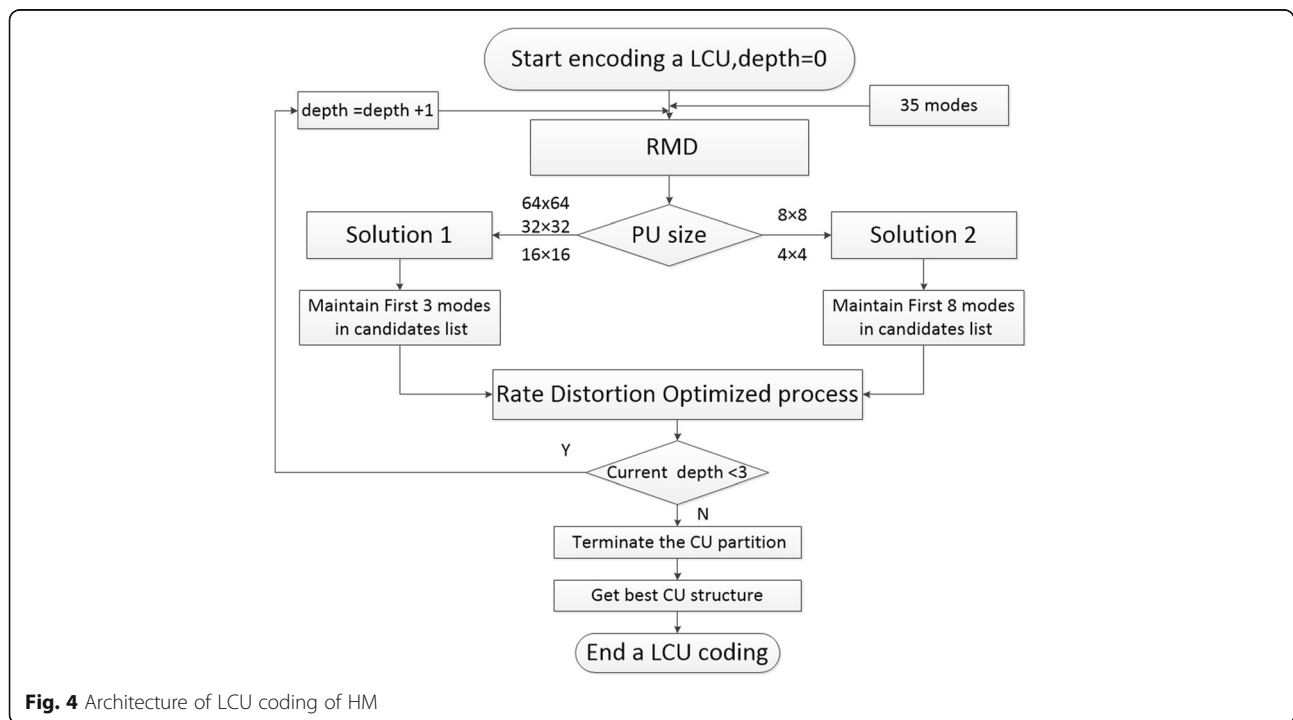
Start encoding a LCU,depth=0

depth =depth +1

35 modes

RMD

64x64
32×32
16×16

PU size

8×8
4×4

Solution 1

Solution 2

Maintain First 3 modes in candidates list

Maintain First 8 modes in candidates list

Rate Distortion Optimized process

Y

Current depth <3

N

Terminate the CU partition

Get best CU structure

End a LCU coding

**Fig. 4** Architecture of LCU coding of HM